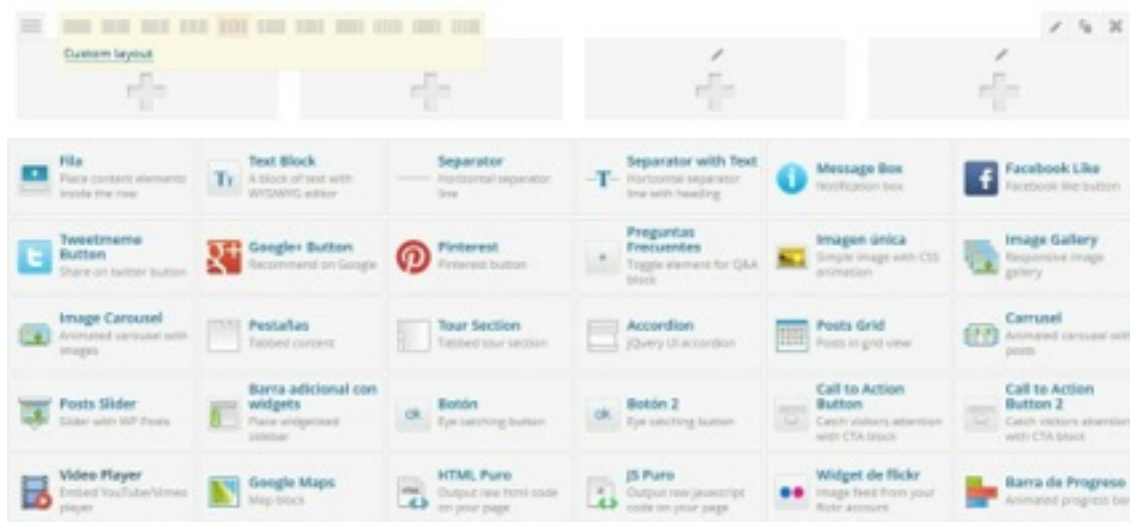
Custom layout

Fila
Place content elements inside the row

Text Block
A block of text with WYSIWYG editor

Separator
Horizontal separator line

Separator with Text
Horizontal separator line with heading

Message Box
Notification box

Facebook Like
Facebook like button

Tweetmeme Button
Share on twitter button

Google+ Button
Recommend on Google

Pinterest
Pinterest button

Preguntas Frecuentes
Toggle element for Q&A block

Imagen única
Simple image with CSS animation

Image Gallery
Responsive image gallery

Image Carousel
Animated carousel with images

Pestañas
Tabbed content

Tour Section
Tabbed tour section

Accordion
jQuery UI accordion

Posts Grid
Posts in grid view

Carrusel
Animated carousel with posts

Posts Slider
Slider with WP Posts

Barra adicional con widgets
Place widgetised sidebar

Botón
Eye catching button

Botón 2
Eye catching button

Call to Action Button
Catch visitors attention with CTA block

Call to Action Button 2
Catch visitors attention with CTA block

Video Player
Embed YouTube/Vimeo player

Google Maps
Map block

HTML Puro
Output raw html code on your page

JS Puro
Output raw javascript code on your page

Widget de flickr
Image feed from your flickr account

Barra de Progreso
Animated progress bar